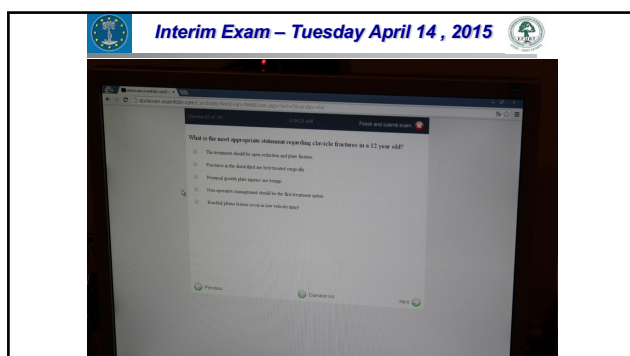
Interim Exam – Tuesday April 14 , 2015

Finish and submit exam

What is the most appropriate statement regarding clavicle fractures in a 12 year old?

The treatment should be open reduction and plate fixation

Fractures in the distal third are best treated surgically

Proximal growth plate injuries are benign

Non operative management should be the first treatment option

Brachial plexus lesions occur in low velocity injury

Previous

Question list

Next